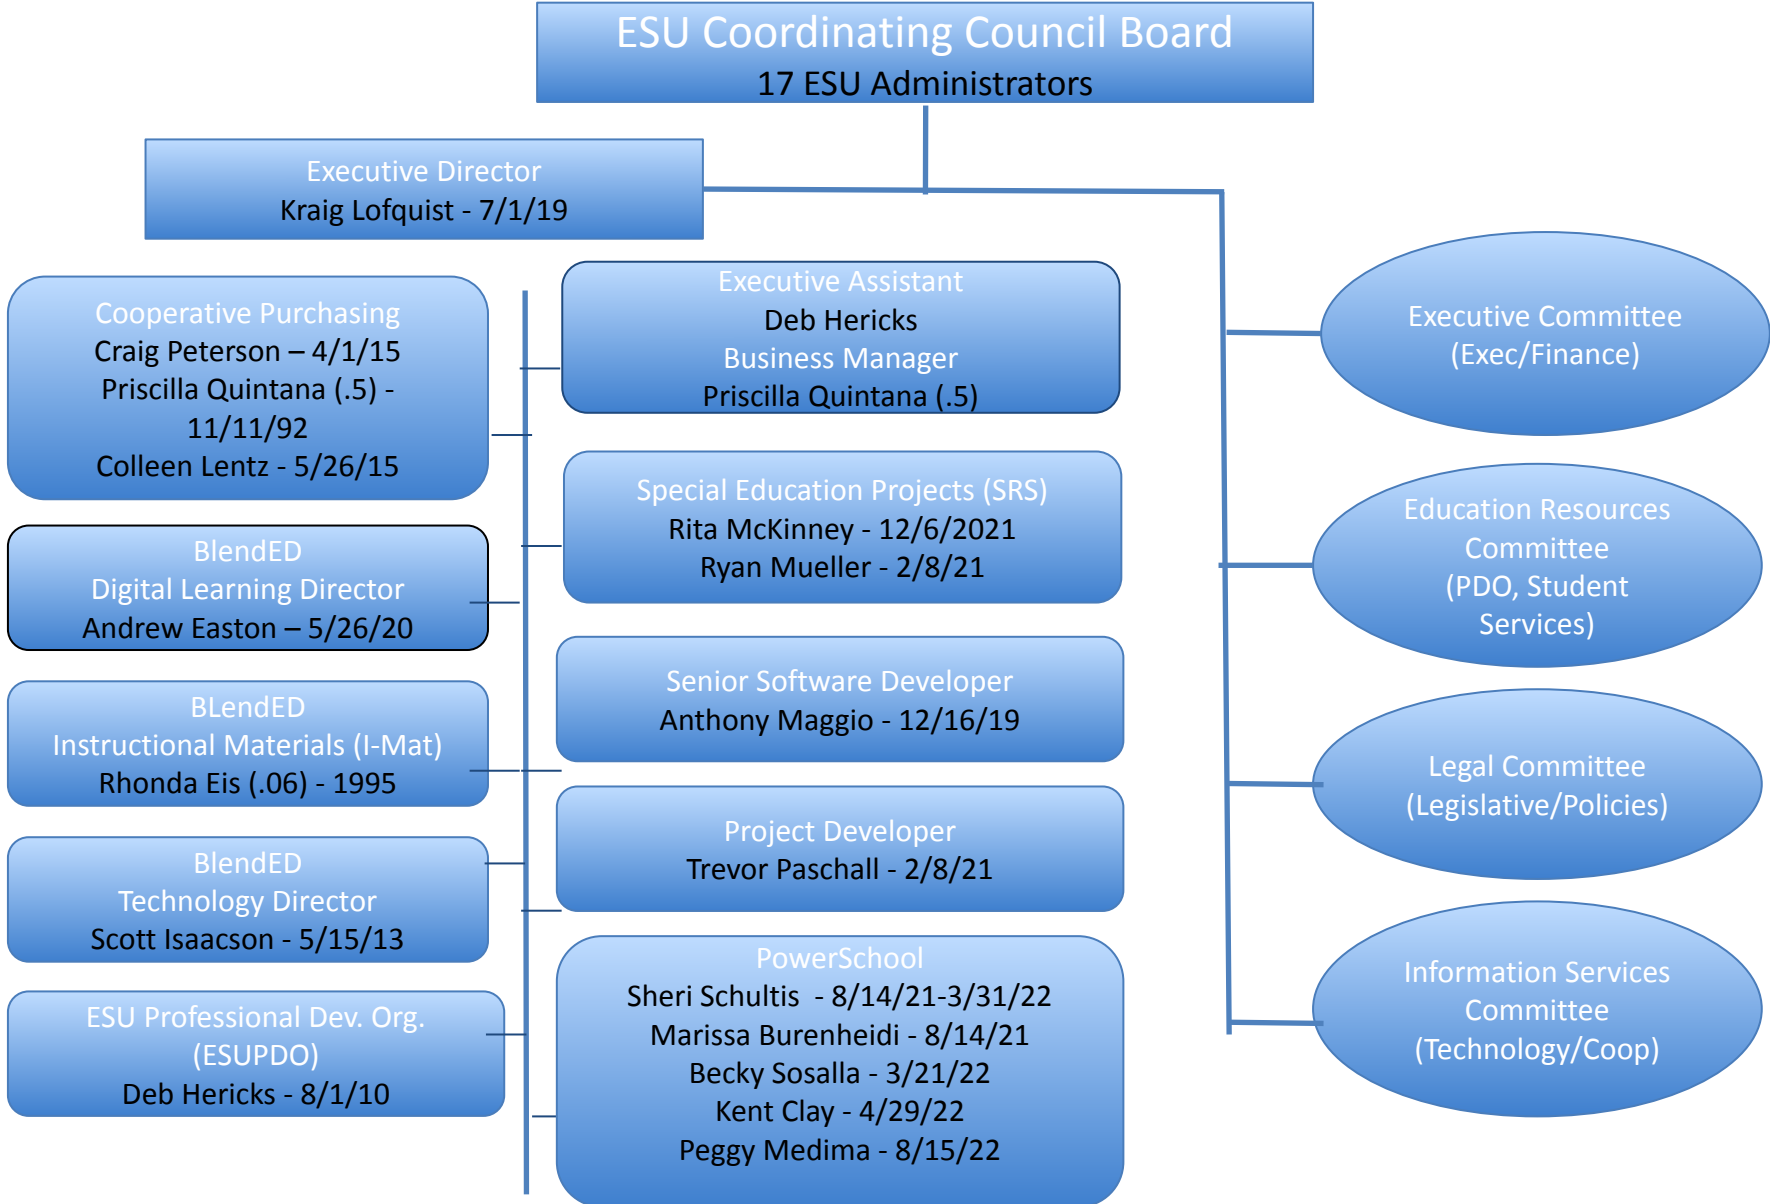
ESU Coordinating Council Board
17 ESU Administrators

Executive Director
Kraig Lofquist - 7/1/19

Cooperative Purchasing
Craig Peterson – 4/1/15
Priscilla Quintana (.5) - 11/11/92
Colleen Lentz - 5/26/15

BlendED
Digital Learning Director
Andrew Easton – 5/26/20

BLendED
Instructional Materials (I-Mat)
Rhonda Eis (.06) - 1995

BlendED
Technology Director
Scott Isaacson - 5/15/13

ESU Professional Dev. Org. (ESUPDO)
Deb Hericks - 8/1/10

Executive Assistant
Deb Hericks
Business Manager
Priscilla Quintana (.5)

Special Education Projects (SRS)
Rita McKinney - 12/6/2021
Ryan Mueller - 2/8/21

Senior Software Developer
Anthony Maggio - 12/16/19

Project Developer
Trevor Paschall - 2/8/21

PowerSchool
Sheri Schultis - 8/14/21-3/31/22
Marissa Burenheidi - 8/14/21
Becky Sosalla - 3/21/22
Kent Clay - 4/29/22
Peggy Medima - 8/15/22

Executive Committee
(Exec/Finance)

Education Resources Committee
(PDO, Student Services)

Legal Committee
(Legislative/Policies)

Information Services Committee
(Technology/Coop)